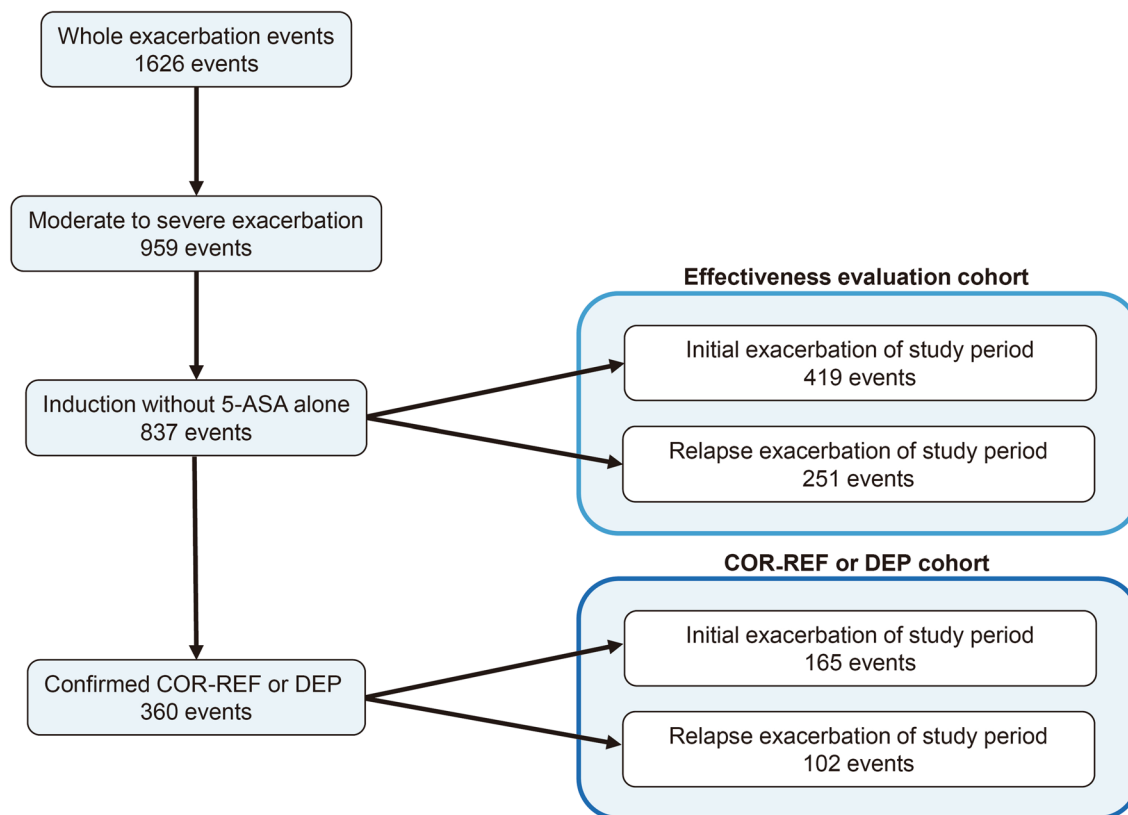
Whole exacerbation events
1626 events

Moderate to severe exacerbation
959 events

Induction without 5-ASA alone
837 events

Confirmed COR-REF or DEP
360 events

Effectiveness evaluation cohort

Initial exacerbation of study period
419 events

Relapse exacerbation of study period
251 events

COR-REF or DEP cohort

Initial exacerbation of study period
165 events

Relapse exacerbation of study period
102 events